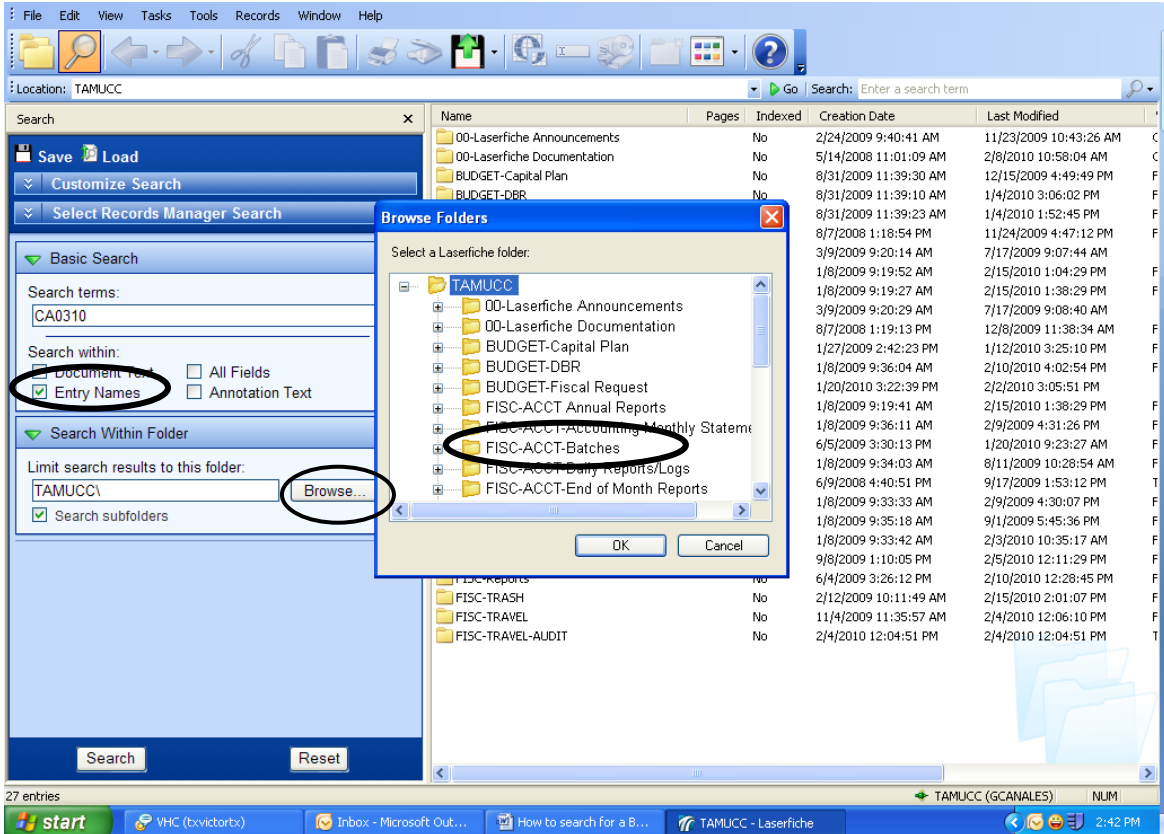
File Edit View Tasks Tools Records Window Help

Location: TAMUCC
Go Search: Enter a search term

Search
Save Load
Customize Search
Select Records Manager Search
Basic Search
Search terms:
CA0310
Search within:
Document Text
All Fields
Entry Names
Annotation Text
Search Within Folder
Limit search results to this folder:
TAMUCC\
Browse...
Search subfolders
Search
Reset

| Name | Pages | Indexed | Creation Date | Last Modified |
|---|---|---|---|---|
| 00-Laserfiche Announcements | | No | 2/24/2009 9:40:41 AM | 11/23/2009 10:43:26 AM |
| 00-Laserfiche Documentation | | No | 5/14/2008 11:01:09 AM | 2/8/2010 10:58:04 AM |
| BUDGET-Capital Plan | | No | 8/31/2009 11:39:30 AM | 12/15/2009 4:49:49 PM |
| BUDGET-DBR | | No | 8/31/2009 11:39:10 AM | 1/4/2010 3:06:02 PM |
| | | | 8/31/2009 11:39:23 AM | 1/4/2010 1:52:45 PM |
| | | | 8/7/2008 1:18:54 PM | 11/24/2009 4:47:12 PM |
| | | | 3/9/2009 9:20:14 AM | 7/17/2009 9:07:44 AM |
| | | | 1/8/2009 9:19:52 AM | 2/15/2010 1:04:29 PM |
| | | | 1/8/2009 9:19:27 AM | 2/15/2010 1:38:29 PM |
| | | | 3/9/2009 9:20:29 AM | 7/17/2009 9:08:40 AM |
| | | | 8/7/2008 1:19:13 PM | 12/8/2009 11:38:34 AM |
| | | | 1/27/2009 2:42:23 PM | 1/12/2010 3:25:10 PM |
| | | | 1/8/2009 9:36:04 AM | 2/10/2010 4:02:54 PM |
| | | | 1/20/2010 3:22:39 PM | 2/2/2010 3:05:51 PM |
| | | | 1/8/2009 9:19:41 AM | 2/15/2010 1:38:29 PM |
| | | | 1/8/2009 9:36:11 AM | 2/9/2009 4:31:26 PM |
| | | | 6/5/2009 3:30:13 PM | 1/20/2010 9:23:27 AM |
| | | | 1/8/2009 9:34:03 AM | 8/11/2009 10:28:54 AM |
| | | | 6/9/2008 4:40:51 PM | 9/17/2009 1:53:12 PM |
| | | | 1/8/2009 9:33:33 AM | 2/9/2009 4:30:07 PM |
| | | | 1/8/2009 9:35:18 AM | 9/1/2009 5:45:36 PM |
| | | | 1/8/2009 9:33:42 AM | 2/3/2010 10:35:17 AM |
| | | | 9/8/2009 1:10:05 PM | 2/5/2010 12:11:29 PM |
| FISC-Reports | | No | 6/4/2009 3:26:12 PM | 2/10/2010 12:28:45 PM |
| FISC-TRASH | | No | 2/12/2009 10:11:49 AM | 2/15/2010 2:01:07 PM |
| FISC-TRAVEL | | No | 11/4/2009 11:35:57 AM | 2/4/2010 12:06:10 PM |
| FISC-TRAVEL-AUDIT | | No | 2/4/2010 12:04:51 PM | 2/4/2010 12:04:51 PM |

Browse Folders
Select a Laserfiche folder:
TAMUCC
00-Laserfiche Announcements
00-Laserfiche Documentation
BUDGET-Capital Plan
BUDGET-DBR
BUDGET-Fiscal Request
FISC-ACCT Annual Reports
FISC-ACCT-Accounting Monthly Stateme
FISC-ACCT-Batches
FISC-ACCT-Daily Reports/Logs
FISC-ACCT-End of Month Reports
OK
Cancel

27 entries
TAMUCC (GCANALES)
NUM
start
VHC (txvictortx)
Inbox - Microsoft Out...
How to search for a B...
TAMUCC - Laserfiche
2:42 PM